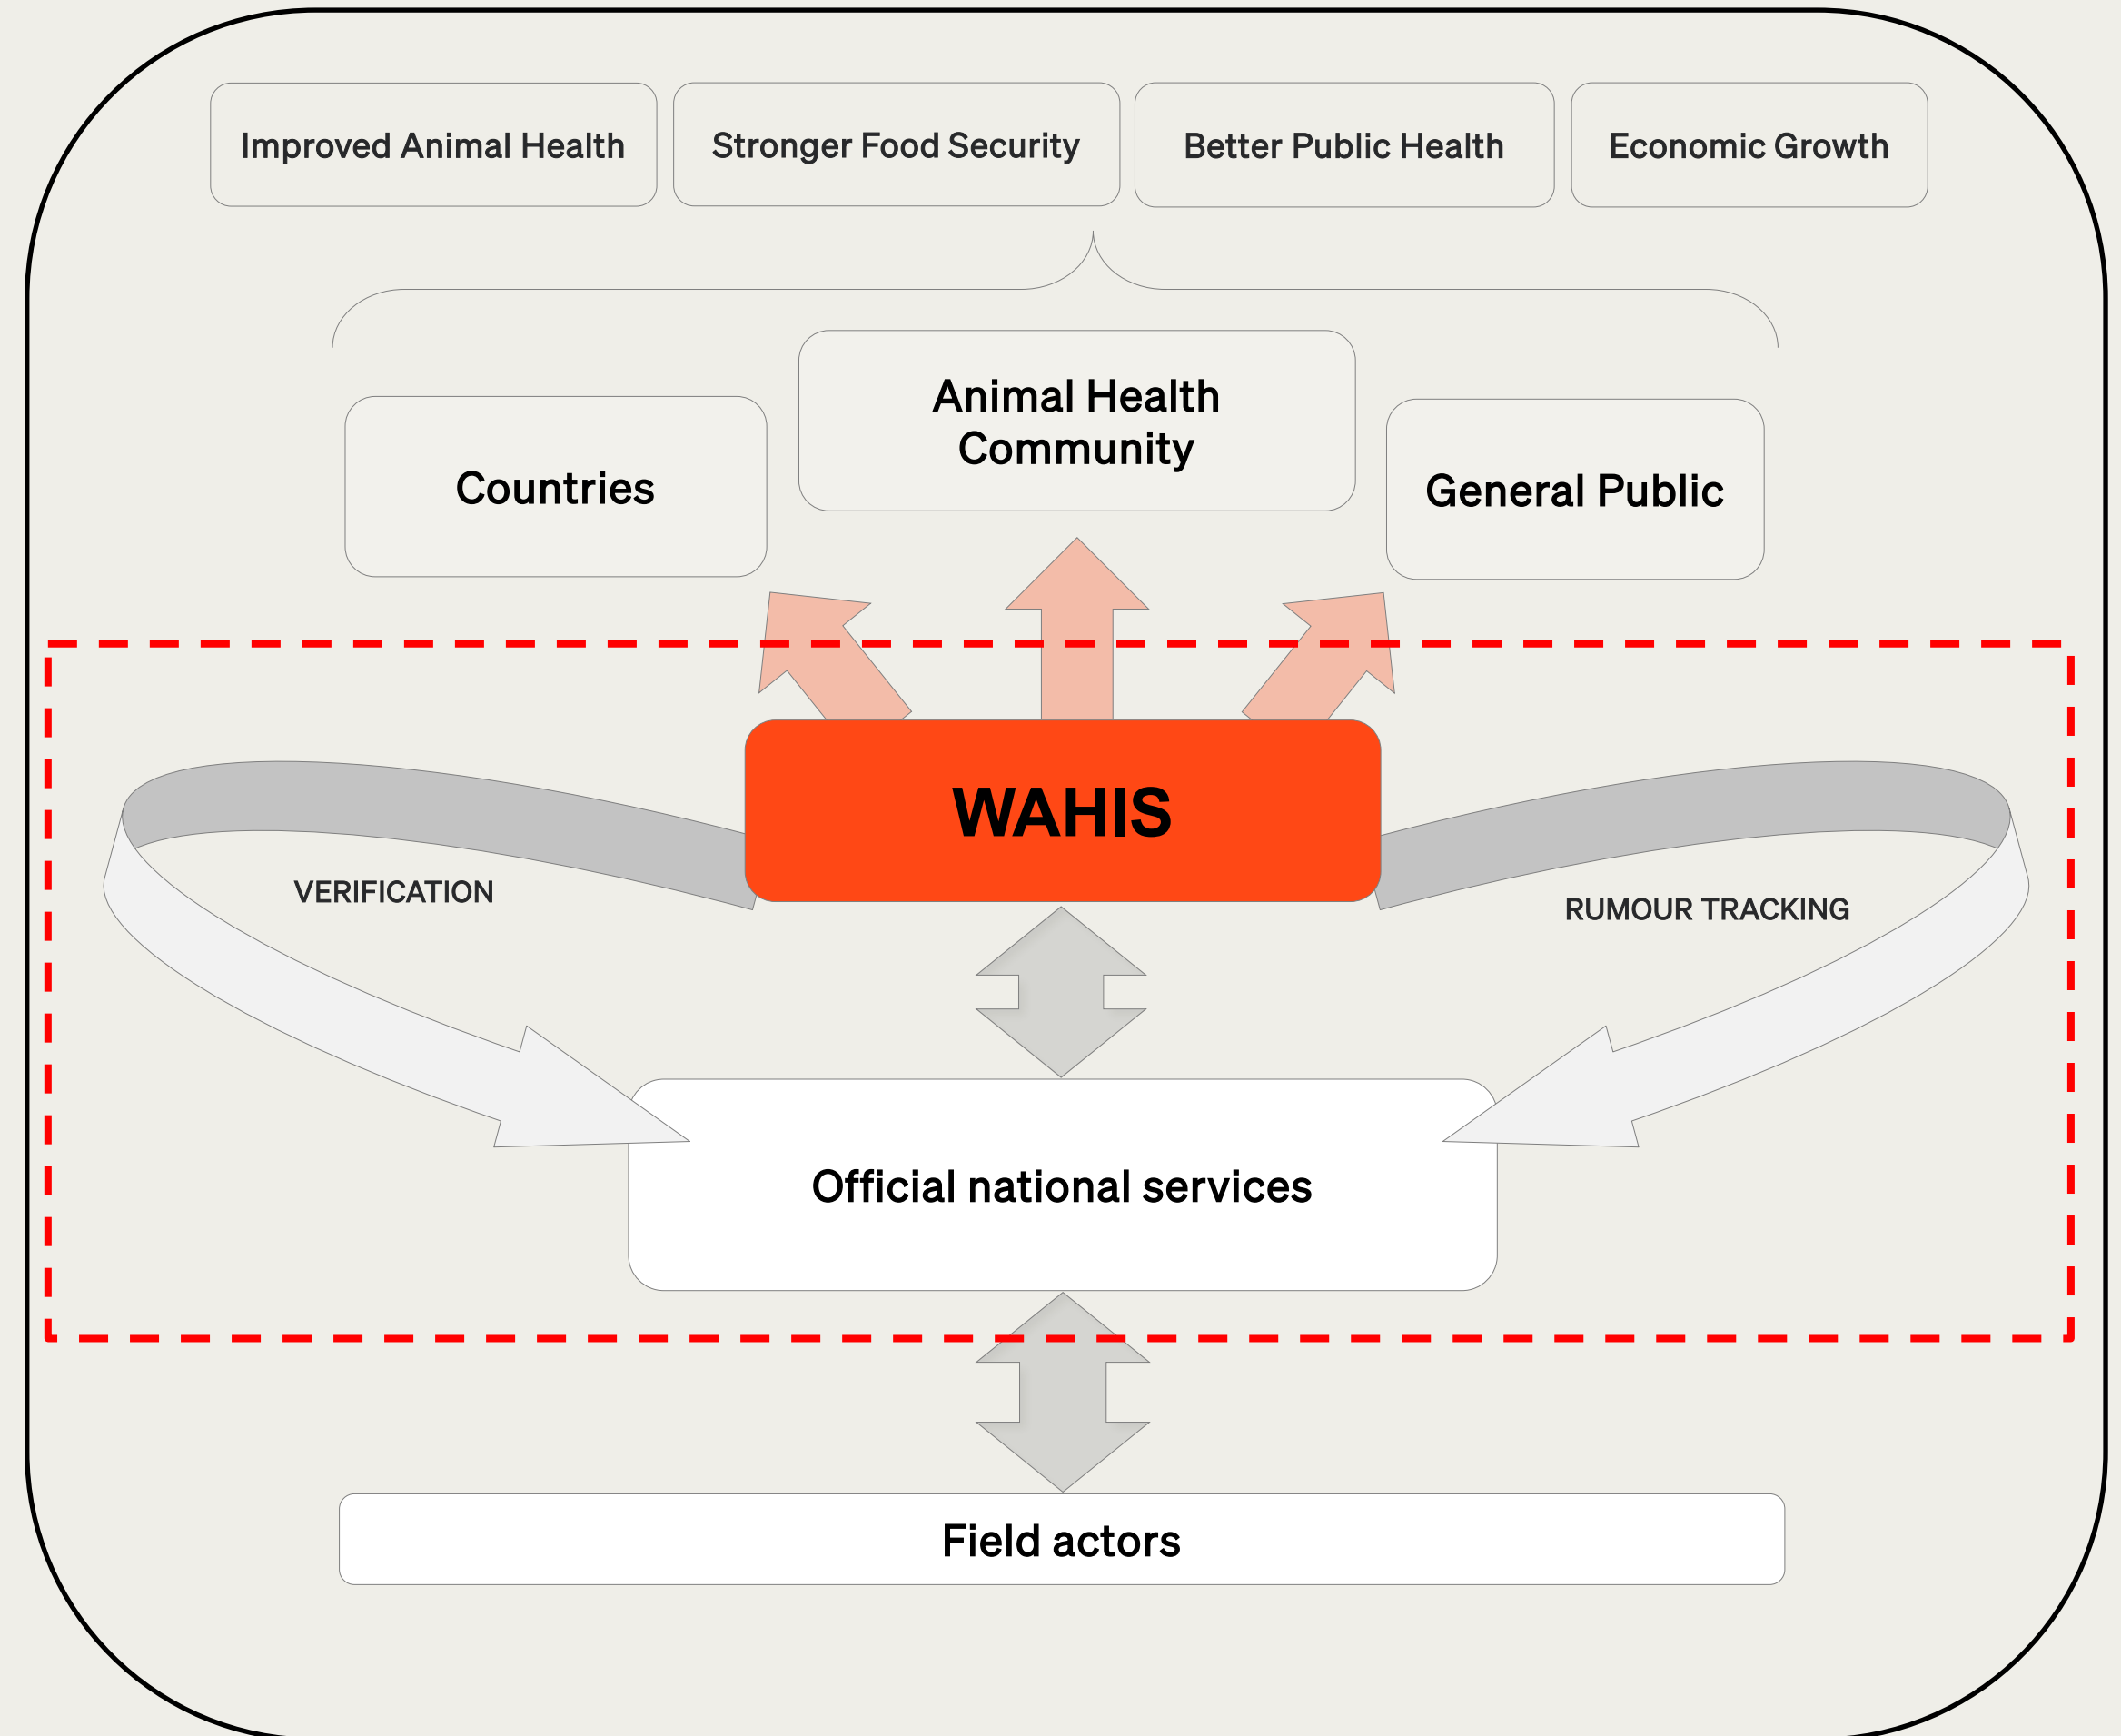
Improved Animal Health

Stronger Food Security

Better Public Health

Economic Growth

Countries

Animal Health Community

General Public

WAHIS

VERIFICATION

RUMOUR TRACKING

Official national services

Field actors